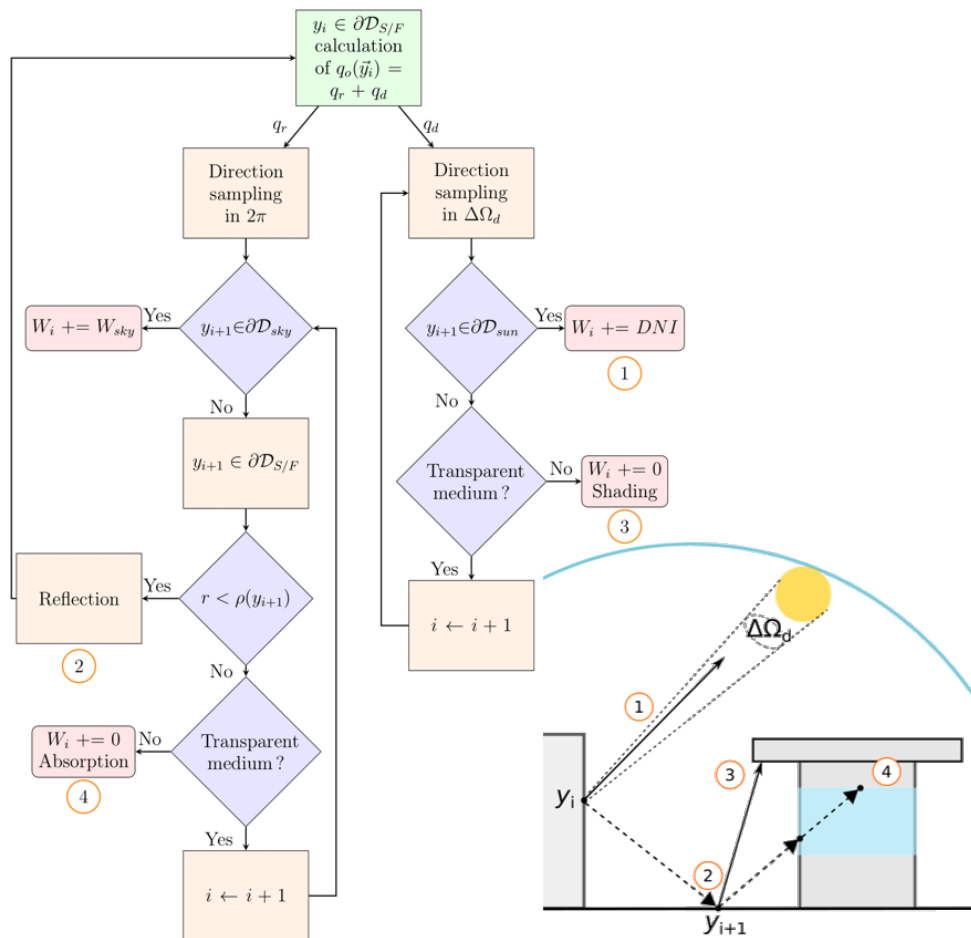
$y_i \in \partial\mathcal{D}_{S/F}$ calculation of $q_o(\vec{y_i}) = q_r + q_d$

$q_r$

$q_d$

Direction sampling in $2\pi$

Direction sampling in $\Delta\Omega_d$

$W_i \mathrel{+}= W_{sky}$

Yes

$y_{i+1} \in \partial\mathcal{D}_{sky}$

$y_{i+1} \in \partial\mathcal{D}_{sun}$

Yes

$W_i \mathrel{+}= DNI$

1

No

No

$y_{i+1} \in \partial\mathcal{D}_{S/F}$

Transparent medium ?

No

$W_i \mathrel{+}= 0$ Shading

3

Yes

Reflection

Yes

$r < \rho(y_{i+1})$

$i \leftarrow i + 1$

2

No

$W_i \mathrel{+}= 0$ Absorption

No

Transparent medium ?

4

Yes

$i \leftarrow i + 1$

$\Delta\Omega_d$

1

3

4

$y_i$

2

$y_{i+1}$